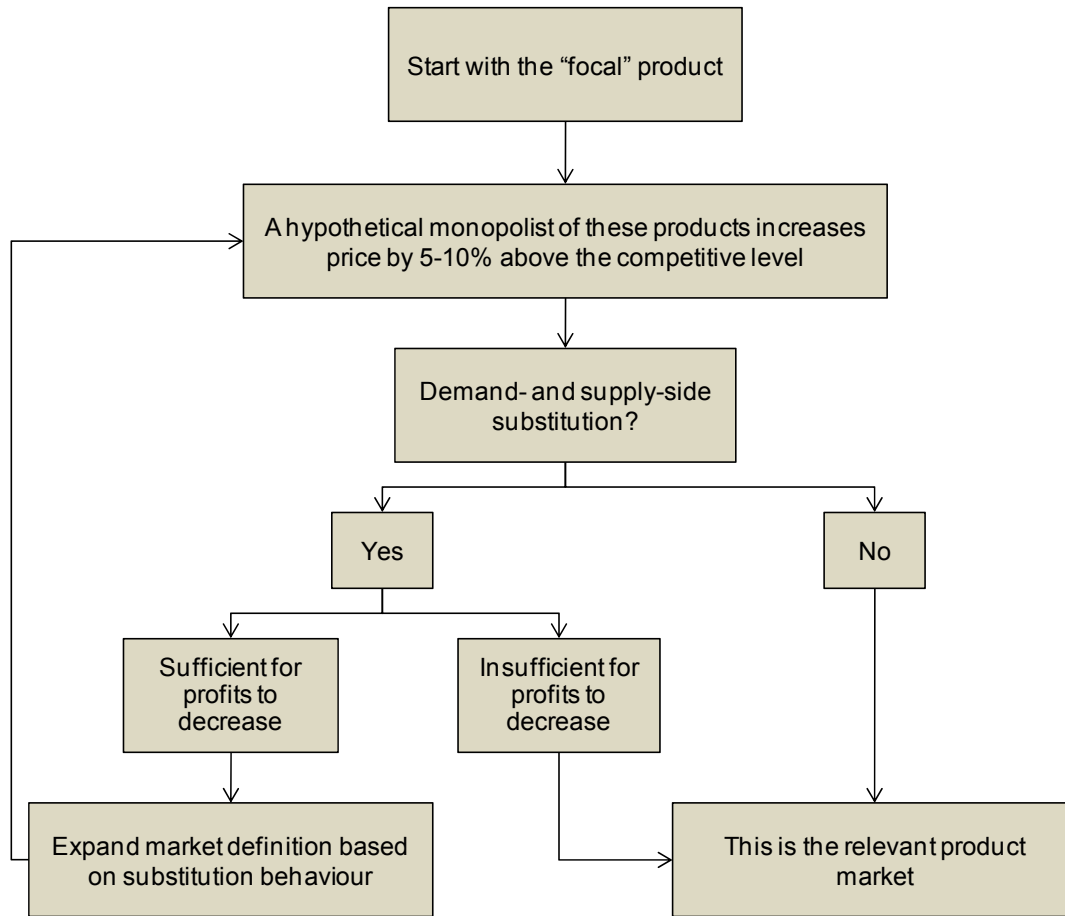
Start with the “focal” product

A hypothetical monopolist of these products increases price by 5-10% above the competitive level

Demand- and supply-side substitution?

Yes

No

Sufficient for profits to decrease

Insufficient for profits to decrease

Expand market definition based on substitution behaviour

This is the relevant product market